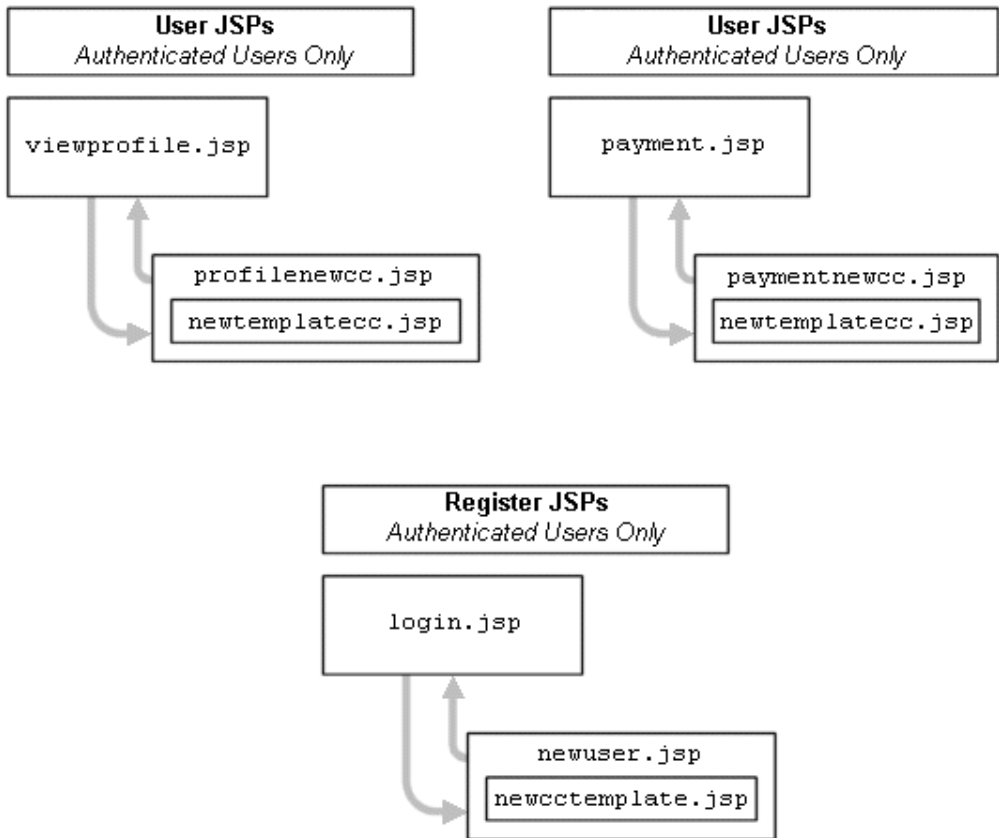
**User JSPs**
*Authenticated Users Only*

viewprofile.jsp

profilenewcc.jsp

newtemplatecc.jsp

**User JSPs**
*Authenticated Users Only*

payment.jsp

paymentnewcc.jsp

newtemplatecc.jsp

**Register JSPs**
*Authenticated Users Only*

login.jsp

newuser.jsp

newcctemplate.jsp